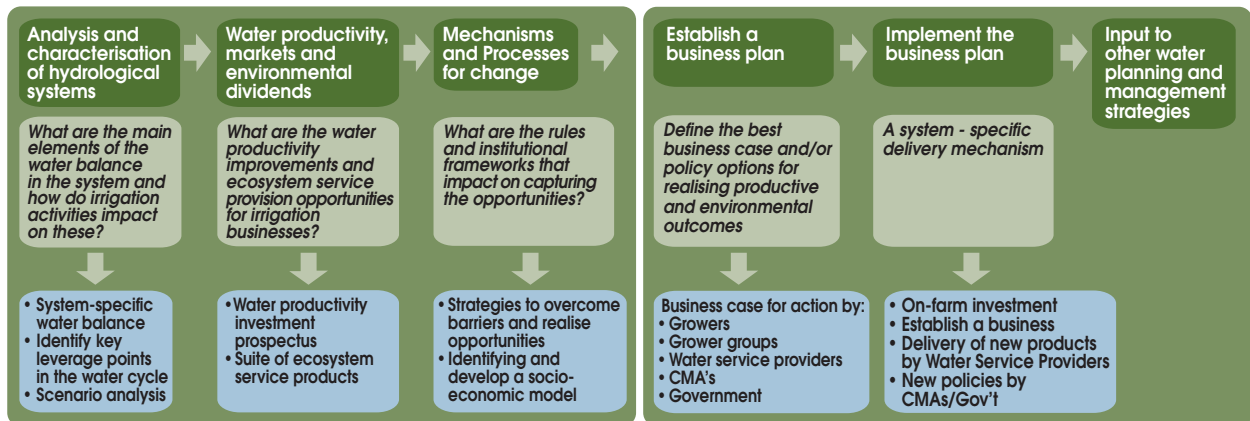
Analysis and characterisation of hydrological systems

What are the main elements of the water balance in the system and how do irrigation activities impact on these?

• System-specific water balance
• Identify key leverage points in the water cycle
• Scenario analysis

Water productivity, markets and environmental dividends

What are the water productivity improvements and ecosystem service provision opportunities for irrigation businesses?

• Water productivity investment prospectus
• Suite of ecosystem service products

Mechanisms and Processes for change

What are the rules and institutional frameworks that impact on capturing the opportunities?

• Strategies to overcome barriers and realise opportunities
• Identifying and develop a socio-economic model

Establish a business plan

Define the best business case and/or policy options for realising productive and environmental outcomes

Business case for action by:
• Growers
• Grower groups
• Water service providers
• CMA's
• Government

Implement the business plan

A system - specific delivery mechanism

• On-farm investment
• Establish a business
• Delivery of new products by Water Service Providers
• New policies by CMAs/Gov't

Input to other water planning and management strategies